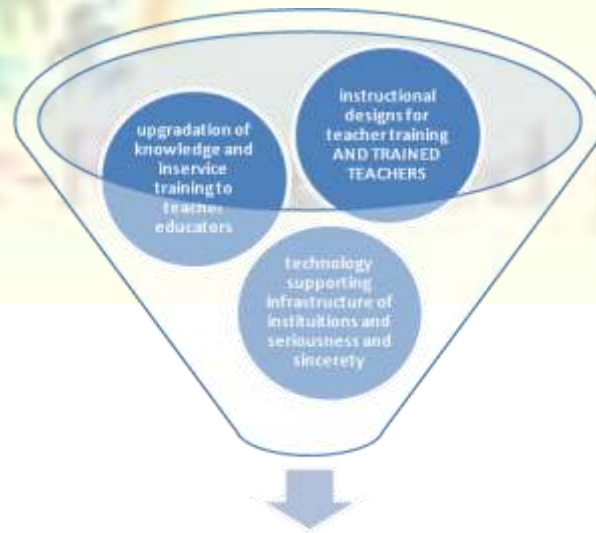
upgradation of knowledge and inservice training to teacher educators

instructional designs for teacher training AND TRAINED TEACHERS

technology supporting infrastructure of institutions and seriousness and sincerety